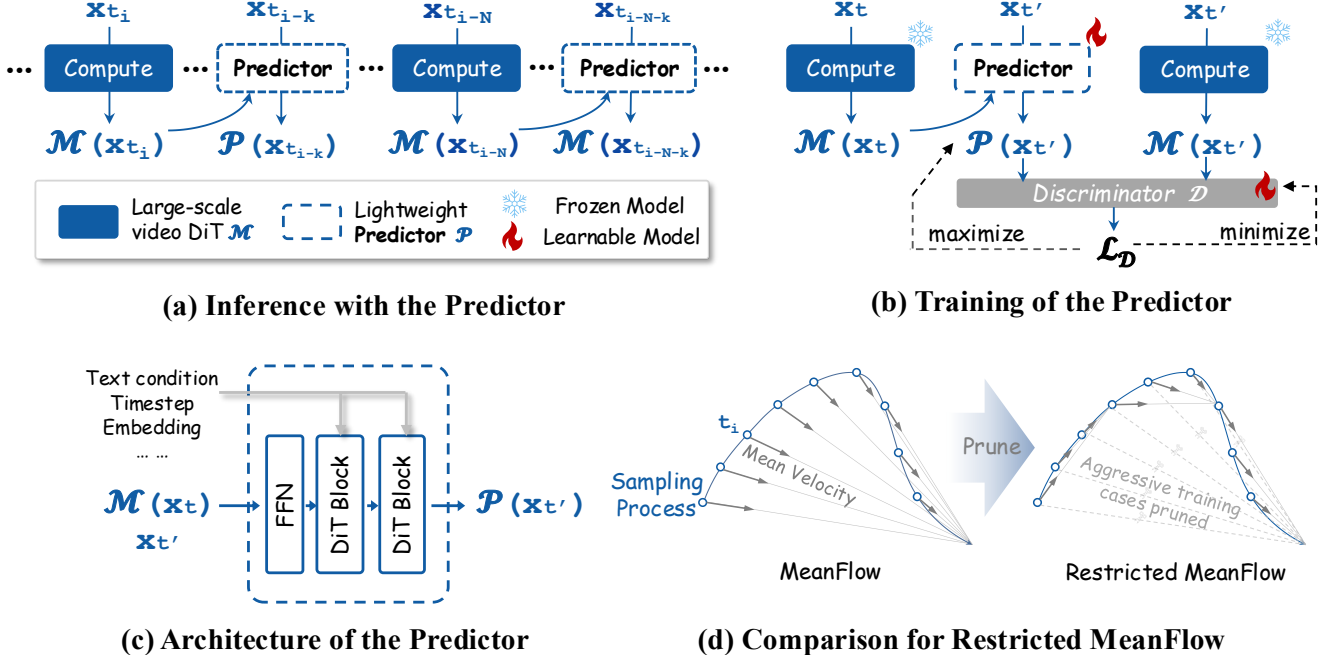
$\mathbf{x}_{t_i}$ $\mathbf{x}_{t_{i-k}}$ $\mathbf{x}_{t_{i-N}}$ $\mathbf{x}_{t_{i-N-k}}$

··· Compute ··· Predictor ··· Compute ··· Predictor ···

$\mathcal{M}(\mathbf{x}_{t_i})$ $\mathcal{P}(\mathbf{x}_{t_{i-k}})$ $\mathcal{M}(\mathbf{x}_{t_{i-N}})$ $\mathcal{M}(\mathbf{x}_{t_{i-N-k}})$

Large-scale video DiT $\mathcal{M}$
Lightweight Predictor $\mathcal{P}$
Frozen Model
Learnable Model

(a) Inference with the Predictor

$\mathbf{x}_t$ $\mathbf{x}_{t'}$ $\mathbf{x}_{t'}$

Compute Predictor Compute

$\mathcal{M}(\mathbf{x}_t)$ $\mathcal{P}(\mathbf{x}_{t'})$ $\mathcal{M}(\mathbf{x}_{t'})$

Discriminator $\mathcal{D}$

maximize minimize

$\mathcal{L}_{\mathcal{D}}$

(b) Training of the Predictor

Text condition
Timestep
Embedding
... ...

$\mathcal{M}(\mathbf{x}_t)$
$\mathbf{x}_{t'}$

FFN DiT Block DiT Block

$\mathcal{P}(\mathbf{x}_{t'})$

(c) Architecture of the Predictor

$\mathbf{t}_i$
Sampling Process
Mean Velocity
MeanFlow

Prune

Aggressive training cases pruned
Restricted MeanFlow

(d) Comparison for Restricted MeanFlow